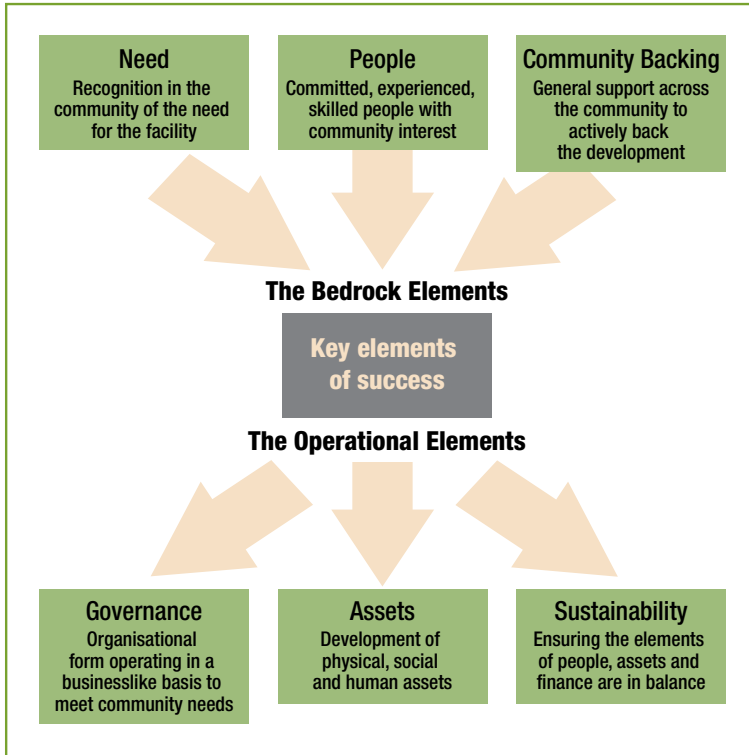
Need
Recognition in the community of the need for the facility

People
Committed, experienced, skilled people with community interest

Community Backing
General support across the community to actively back the development

The Bedrock Elements

Key elements of success

The Operational Elements

Governance
Organisational form operating in a businesslike basis to meet community needs

Assets
Development of physical, social and human assets

Sustainability
Ensuring the elements of people, assets and finance are in balance